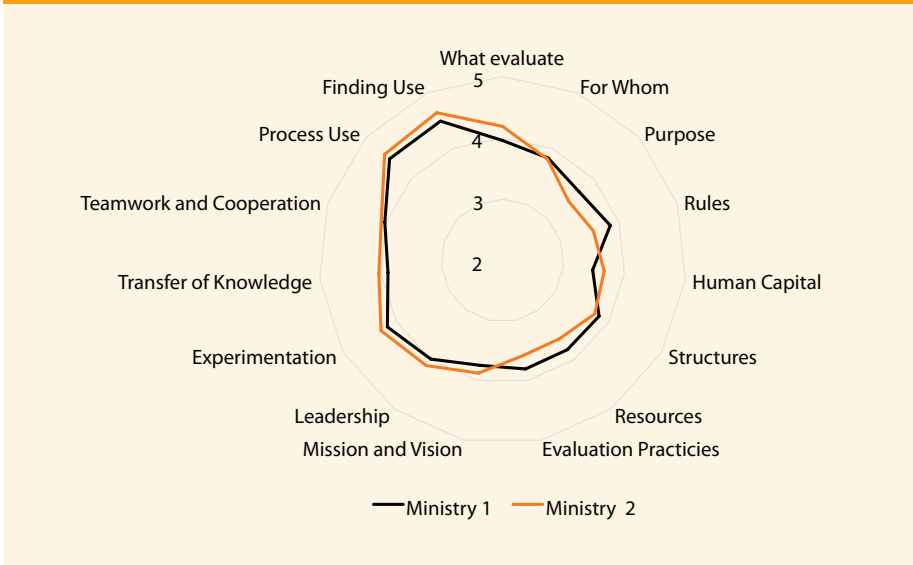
What evaluate
5
For Whom
Finding Use
Purpose
Process Use
4
Rules
Teamwork and Cooperation
3
Human Capital
2
Transfer of Knowledge
Structures
Experimentation
Resources
Leadership
Mission and Vision
Evaluation Practicies

Ministry 1
Ministry 2